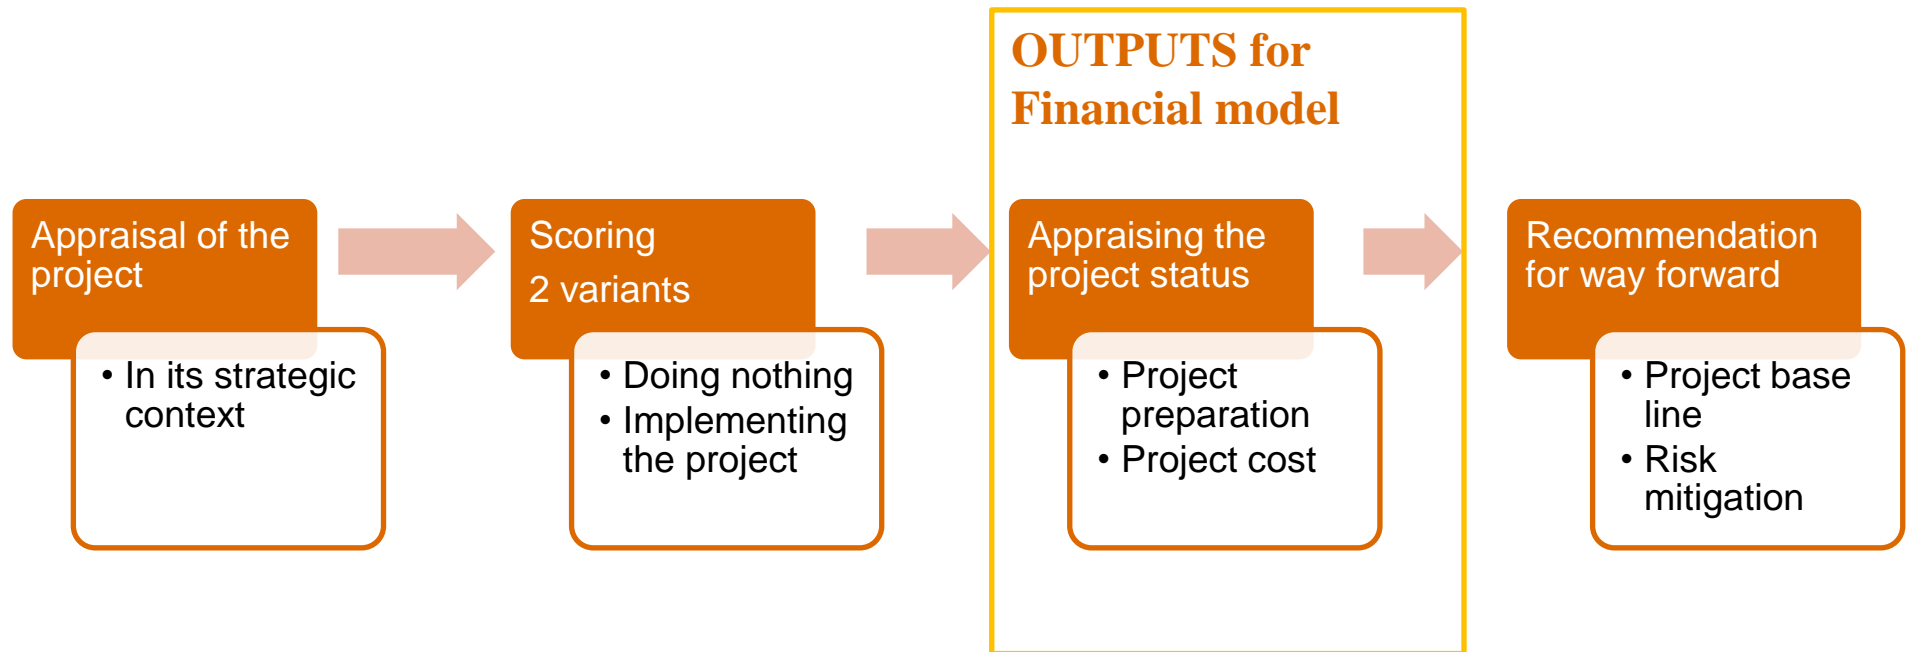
Appraisal of the project

• In its strategic context

Scoring

2 variants

• Doing nothing
• Implementing the project

OUTPUTS for Financial model

Appraising the project status

• Project preparation
• Project cost

Recommendation for way forward

• Project base line
• Risk mitigation